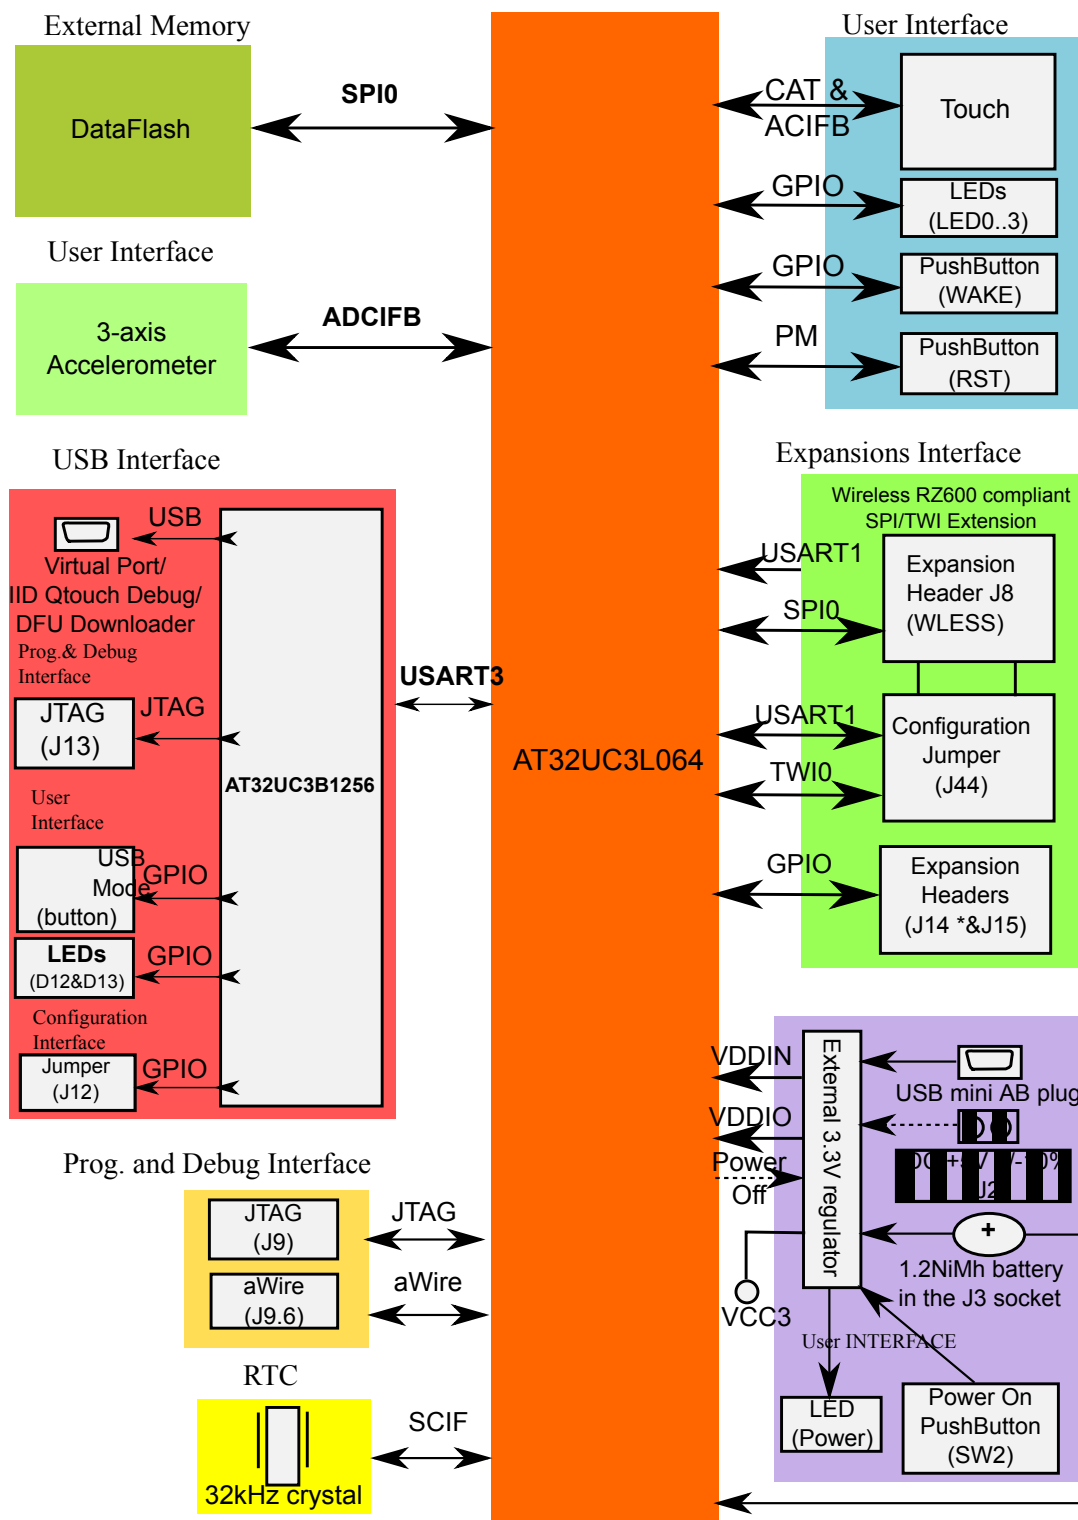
External Memory

DataFlash

SPI0

User Interface

3-axis Accelerometer

ADCIFB

USB Interface

USB

Virtual Port/ IID Qtouch Debug/ DFU Downloader

Prog.& Debug Interface

JTAG (J13)

JTAG

User Interface

USB Mode (button)

GPIO

LEDs (D12&D13)

GPIO

Configuration Interface

Jumper (J12)

GPIO

AT32UC3B1256

USART3

AT32UC3L064

User Interface

CAT & ACIFB

Touch

GPIO

LEDs (LED0..3)

GPIO

PushButton (WAKE)

PM

PushButton (RST)

Expansions Interface

Wireless RZ600 compliant SPI/TWI Extension

USART1

Expansion Header J8 (WLESS)

SPI0

USART1

Configuration Jumper (J44)

TWI0

GPIO

Expansion Headers (J14 *&J15)

VDDIN

VDDIO

Power Off

External 3.3V regulator

USB mini AB plug

DC +5V +/-10% J2

+

1.2NiMh battery in the J3 socket

VCC3

User INTERFACE

LED (Power)

Power On PushButton (SW2)

Prog. and Debug Interface

JTAG (J9)

JTAG

aWire (J9.6)

aWire

RTC

SCIF

32kHz crystal